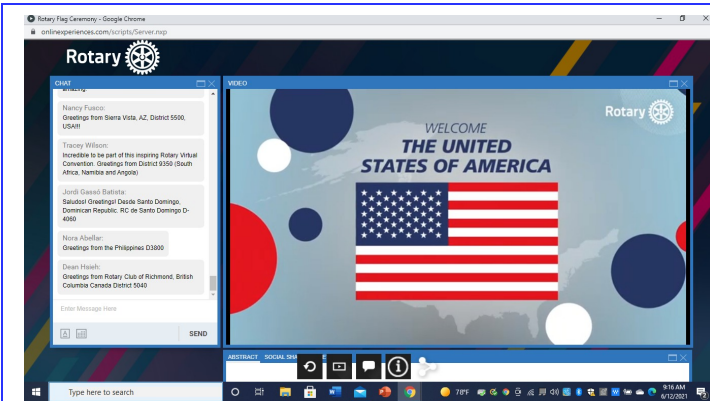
Rotary Flag Ceremony - Google Chrome

onlineexperiences.com/scripts/Server.nxp

Rotary

CHAT

amazing.

Nancy Fusco:
Greetings from Sierra Vista, AZ, District 5500, USA!!!

Tracey Wilson:
Incredible to be part of this inspiring Rotary Virtual Convention. Greetings from District 9350 (South Africa, Namibia and Angola)

Jordi Gassó Batista:
Saludos! Greetings! Desde Santo Domingo, Dominican Republic. RC de Santo Domingo D-4060

Nora Abellar:
Greetings from the Philippines D3800

Dean Hsieh:
Greetings from Rotary Club of Richmond, British Columbia Canada District 5040

Enter Message Here

SEND

VIDEO

Rotary

WELCOME
THE UNITED
STATES OF AMERICA

ABSTRACT SOCIAL SH

Type here to search

78°F

9:16 AM
6/12/2021